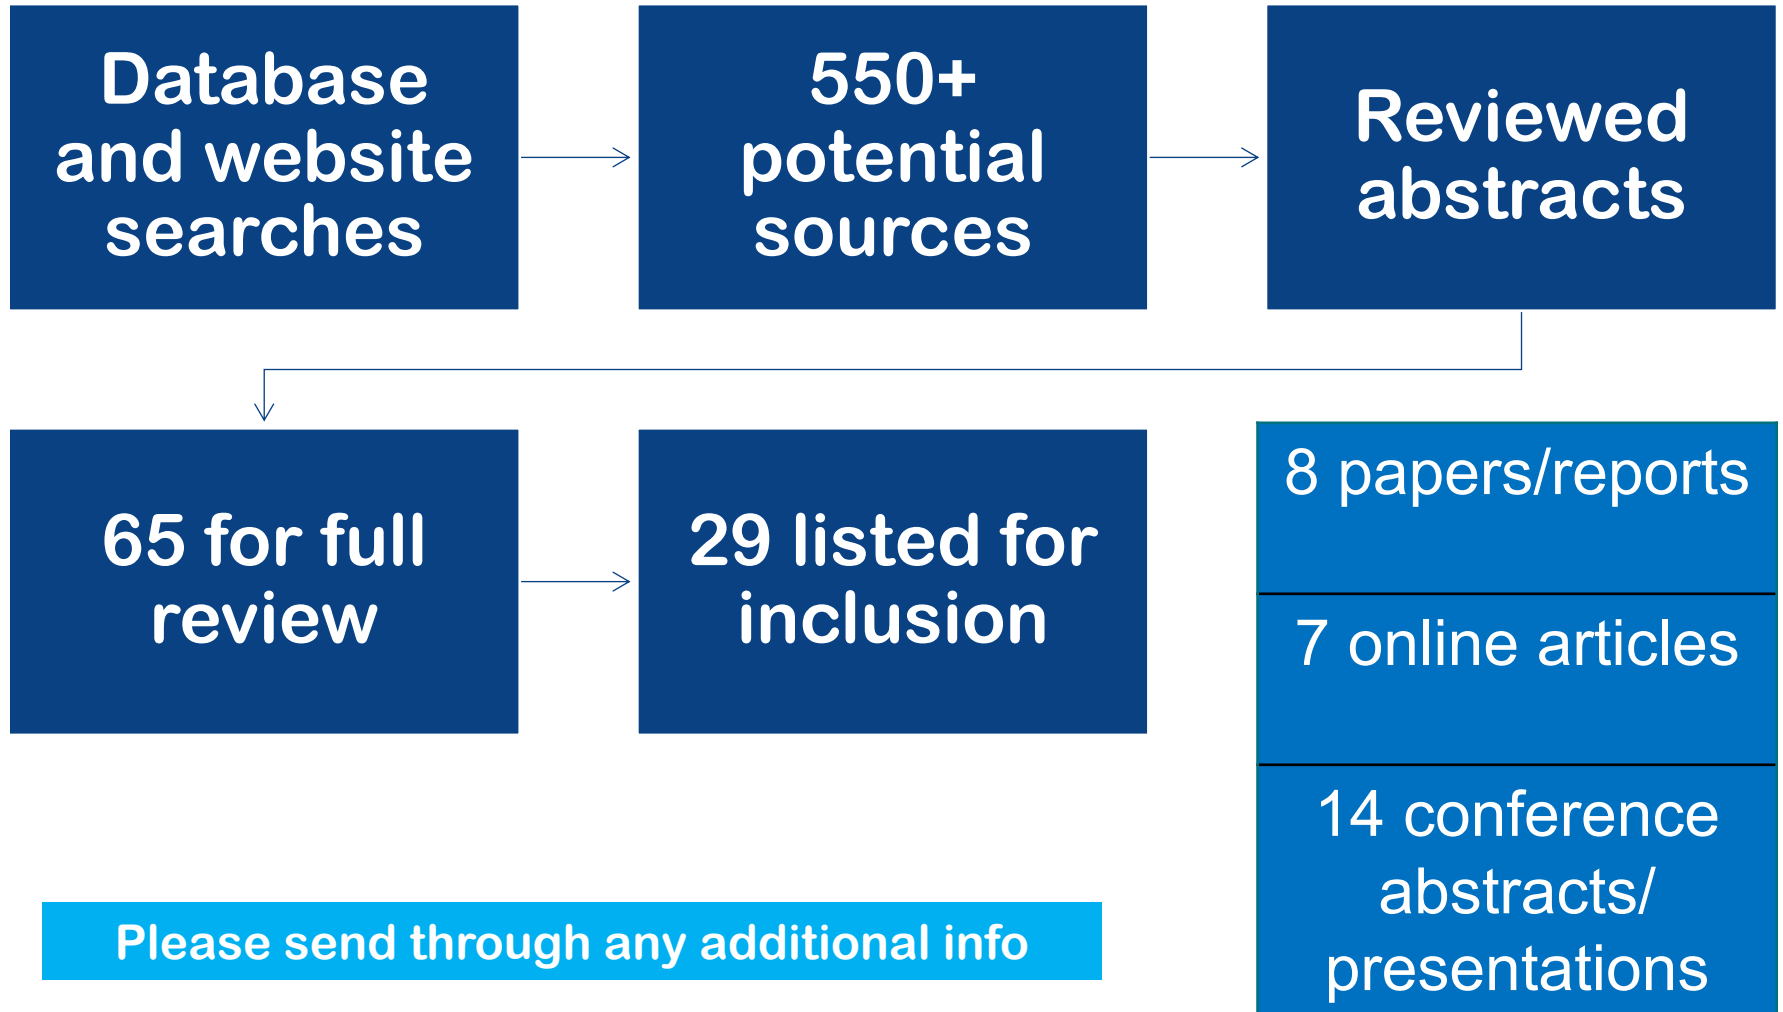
Database and website searches

550+ potential sources

Reviewed abstracts

65 for full review

29 listed for inclusion

8 papers/reports

7 online articles

14 conference abstracts/ presentations

Please send through any additional info